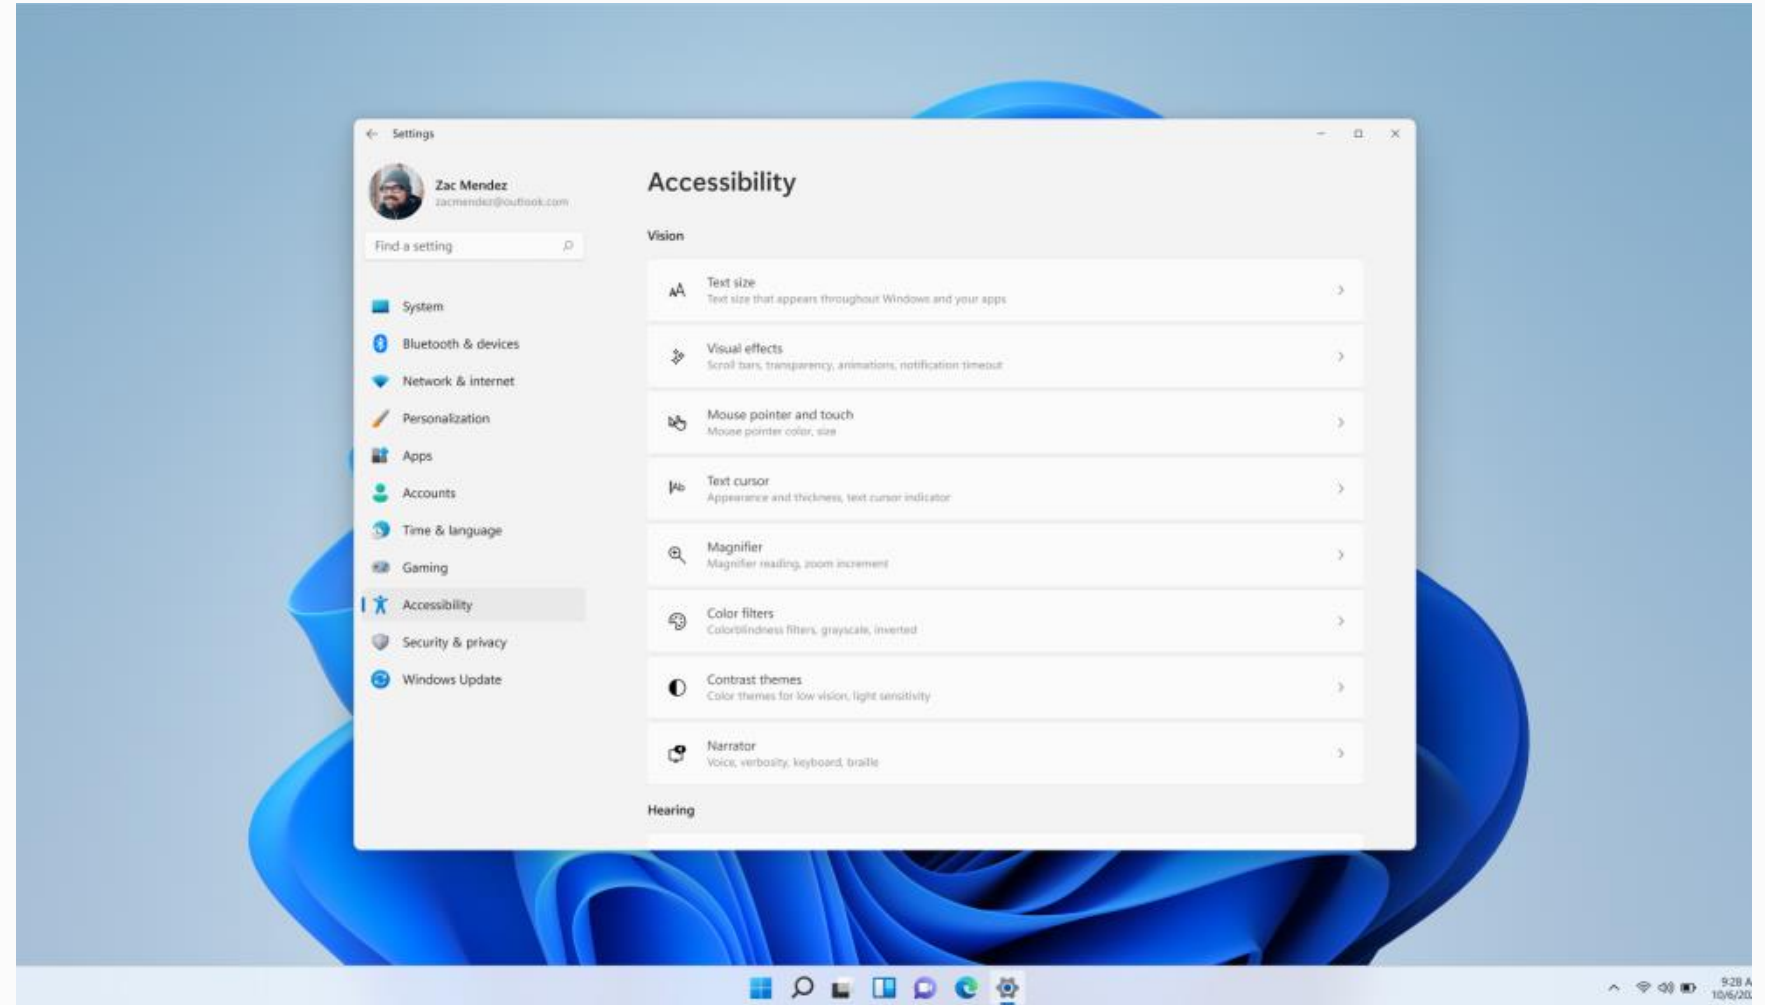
Settings

Zac Mendez
zacmendez@outlook.com

Find a setting

System
Bluetooth & devices
Network & internet
Personalization
Apps
Accounts
Time & language
Gaming
Accessibility
Security & privacy
Windows Update

Accessibility

Vision

Text size
Text size that appears throughout Windows and your apps

Visual effects
Scroll bars, transparency, animations, notification timeout

Mouse pointer and touch
Mouse pointer color, size

Text cursor
Appearance and thickness, text cursor indicator

Magnifier
Magnifier reading, zoom increment

Color filters
Colorblindness filters, grayscale, inverted

Contrast themes
Color themes for low vision, light sensitivity

Narrator
Voice, verbosity, keyboard, braille

Hearing

9:28 A
10/6/20